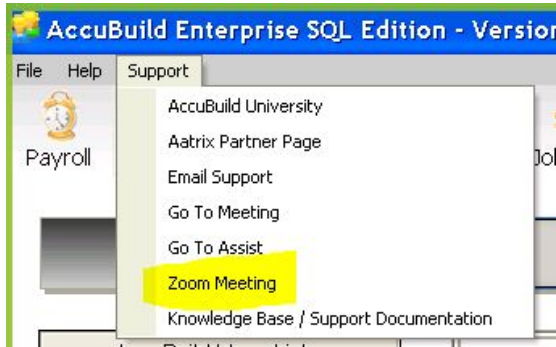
AccuBuild Enterprise SQL Edition - Versio

File Help Support

Payroll

Jo

AccuBuild University
Aatrix Partner Page
Email Support
Go To Meeting
Go To Assist
Zoom Meeting
Knowledge Base / Support Documentation